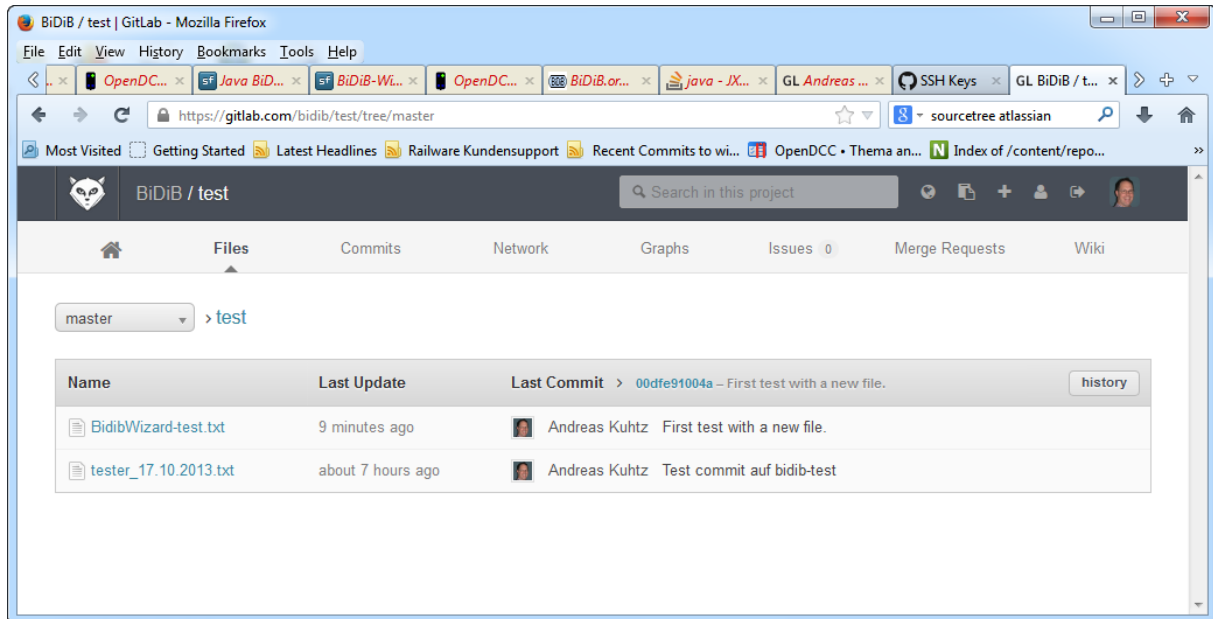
BiDiB / test | GitLab - Mozilla Firefox

File Edit View History Bookmarks Tools Help

OpenDC... × Java BiD... × BiDiB-Wi... × OpenDC... × BiDiB.or... × java - JX... × GL Andreas ... × SSH Keys × GL BiDiB / t... ×

https://gitlab.com/bidib/test/tree/master

sourcetree atlassian

Most Visited Getting Started Latest Headlines Railware Kundensupport Recent Commits to wi... OpenDCC • Thema an... Index of /content/repo...

BiDiB / test

Search in this project

Files Commits Network Graphs Issues 0 Merge Requests Wiki

master › test

| Name | Last Update | Last Commit › 00dfe91004a – First test with a new file. | history |
|---|---|---|---|
| BidibWizard-test.txt | 9 minutes ago | Andreas Kuhtz First test with a new file. | |
| tester_17.10.2013.txt | about 7 hours ago | Andreas Kuhtz Test commit auf bidib-test | |